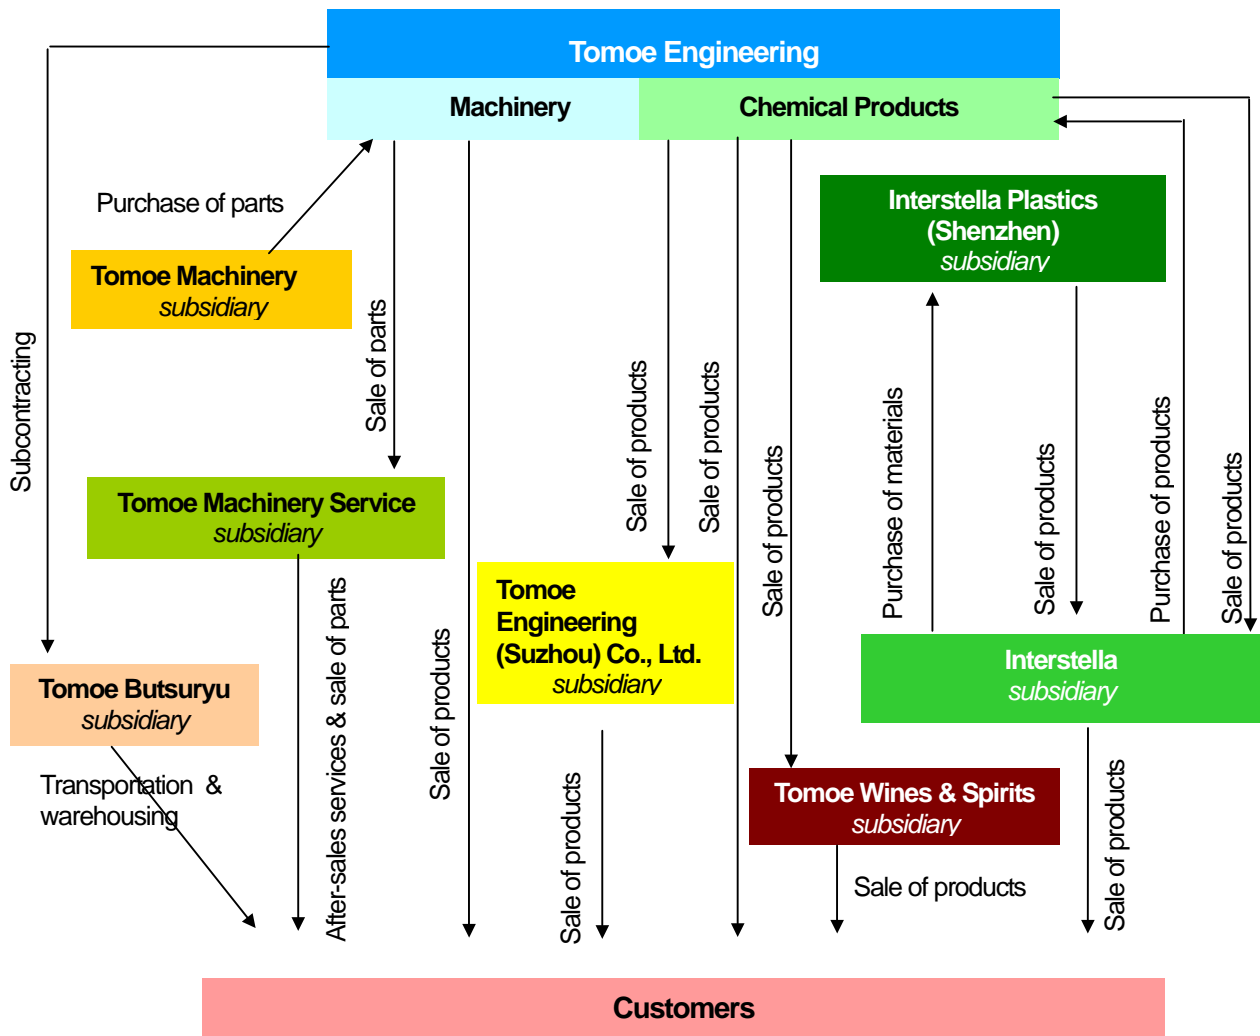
Tomoe Engineering

Machinery

Chemical Products

Purchase of parts

Tomoe Machinery
subsidiary

Subcontracting

Sale of parts

Interstella Plastics (Shenzhen)
subsidiary

Sale of products

Sale of products

Sale of products

Purchase of materials

Sale of products

Purchase of products

Sale of products

Tomoe Machinery Service
subsidiary

Tomoe Engineering (Suzhou) Co., Ltd.
subsidiary

Interstella
subsidiary

Tomoe Butsuryu
subsidiary

Transportation & warehousing

After-sales services & sale of parts

Sale of products

Sale of products

Tomoe Wines & Spirits
subsidiary

Sale of products

Sale of products

Customers